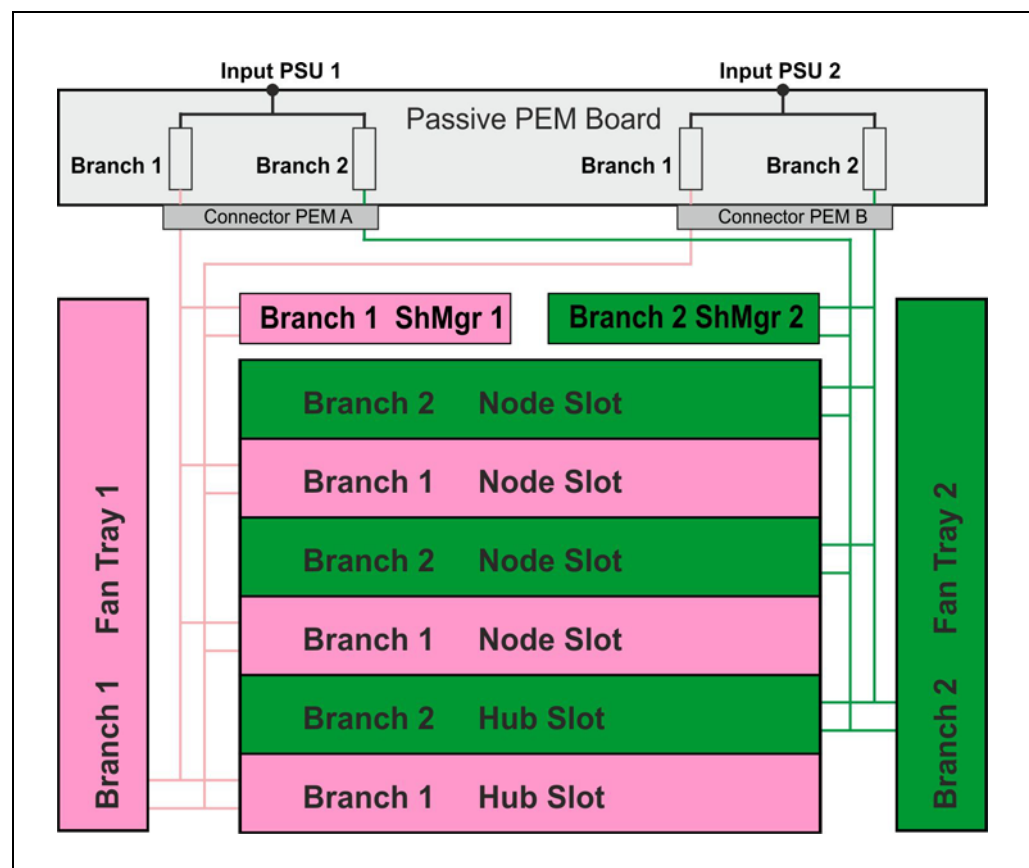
Input PSU 1

Input PSU 2

Passive PEM Board

Branch 1

Branch 2

Branch 1

Branch 2

Connector PEM A

Connector PEM B

Branch 1 ShMgr 1

Branch 2 ShMgr 2

Branch 1 Fan Tray 1

Branch 2 Node Slot

Branch 1 Node Slot

Branch 2 Node Slot

Branch 1 Node Slot

Branch 2 Hub Slot

Branch 1 Hub Slot

Branch 2 Fan Tray 2